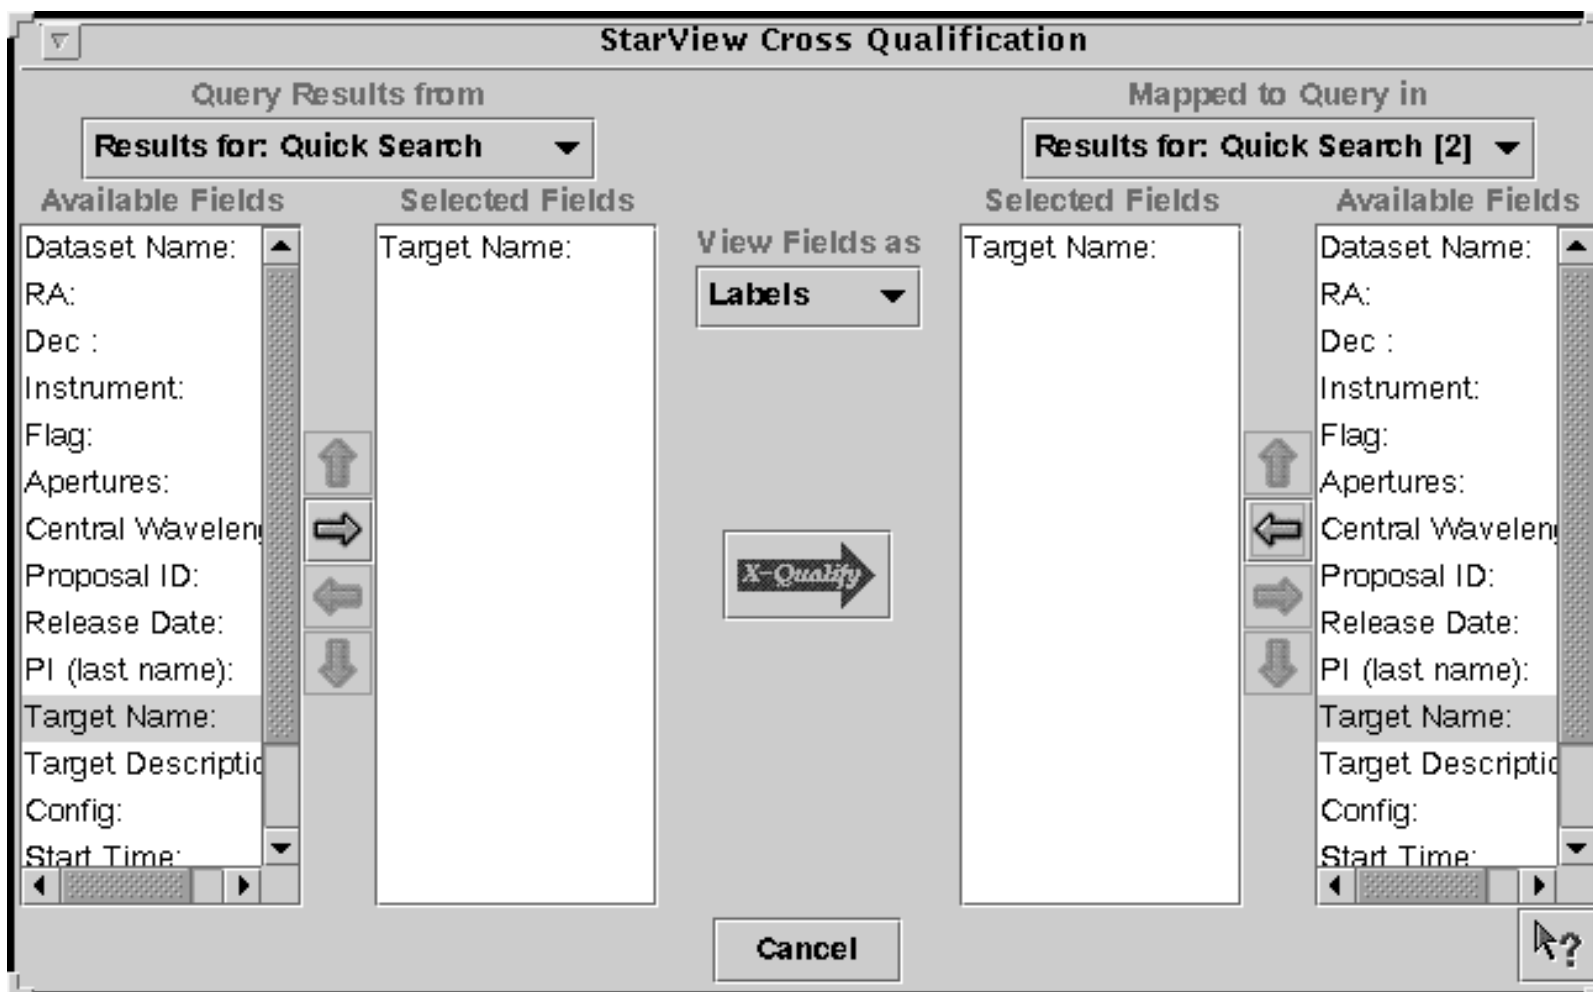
StarView Cross Qualification

Query Results from

Results for: Quick Search

Available Fields

Dataset Name:
RA:
Dec :
Instrument:
Flag:
Apertures:
Central Wavelen
Proposal ID:
Release Date:
PI (last name):
Target Name:
Target Descriptio
Config:
Start Time:

Selected Fields

Target Name:

View Fields as

Labels

X-Qualify

Mapped to Query in

Results for: Quick Search [2]

Selected Fields

Target Name:

Available Fields

Dataset Name:
RA:
Dec :
Instrument:
Flag:
Apertures:
Central Wavelen
Proposal ID:
Release Date:
PI (last name):
Target Name:
Target Descriptio
Config:
Start Time:

Cancel

?